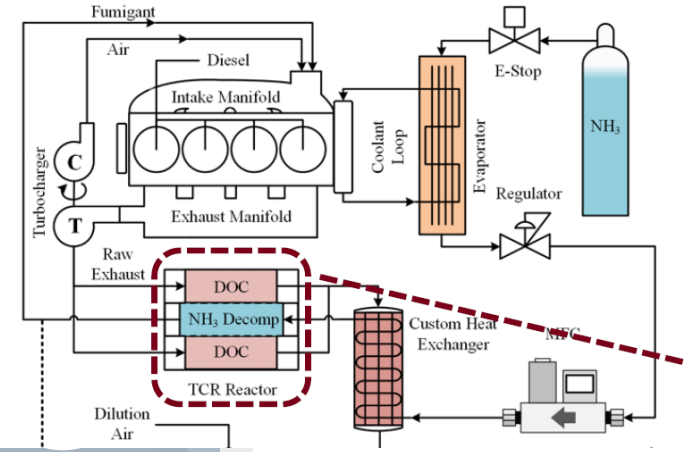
Fumigant
Air
Diesel
Intake Manifold
E-Stop
$NH_3$
Coolant Loop
Evaporator
Turbocharger
C
T
Regulator
Exhaust Manifold
Raw Exhaust
DOC
$NH_3$ Decomp
DOC
Custom Heat Exchanger
MFC
TCR Reactor
Dilution Air